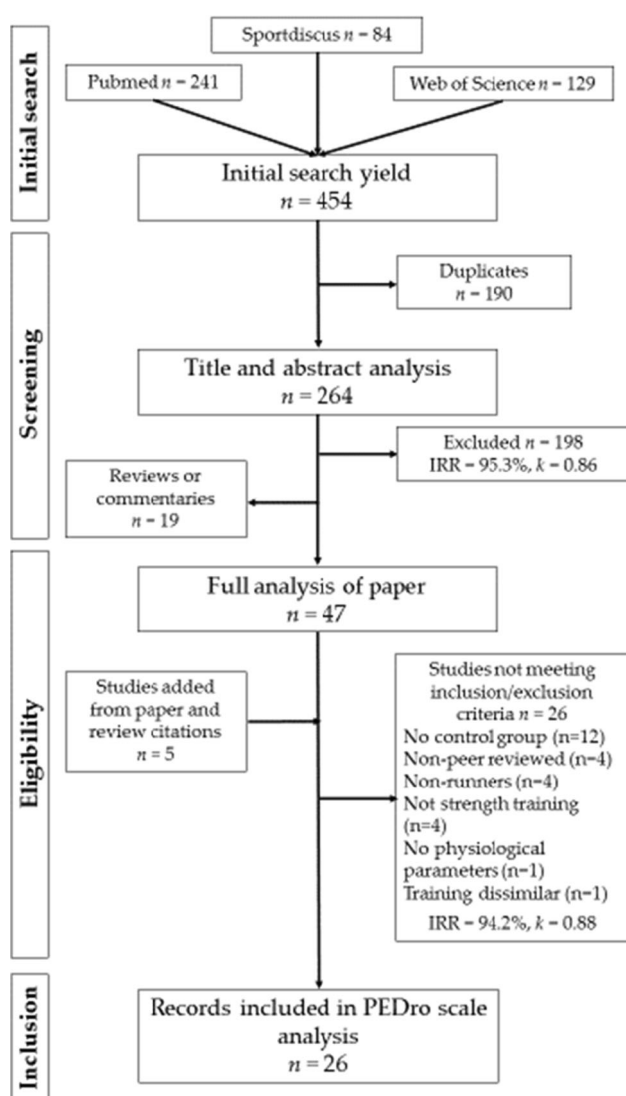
Initial search

Sportdiscus $n$ = 84

Pubmed $n$ = 241

Web of Science $n$ = 129

Initial search yield
$n$ = 454

Screening

Duplicates
$n$ = 190

Title and abstract analysis
$n$ = 264

Excluded $n$ = 198
IRR = 95.3%, $k$ = 0.86

Reviews or commentaries
$n$ = 19

Eligibility

Full analysis of paper
$n$ = 47

Studies added from paper and review citations
$n$ = 5

Studies not meeting inclusion/exclusion criteria $n$ = 26
No control group (n=12)
Non-peer reviewed (n=4)
Non-runners (n=4)
Not strength training (n=4)
No physiological parameters (n=1)
Training dissimilar (n=1)
IRR = 94.2%, $k$ = 0.88

Inclusion

Records included in PEDro scale analysis
$n$ = 26